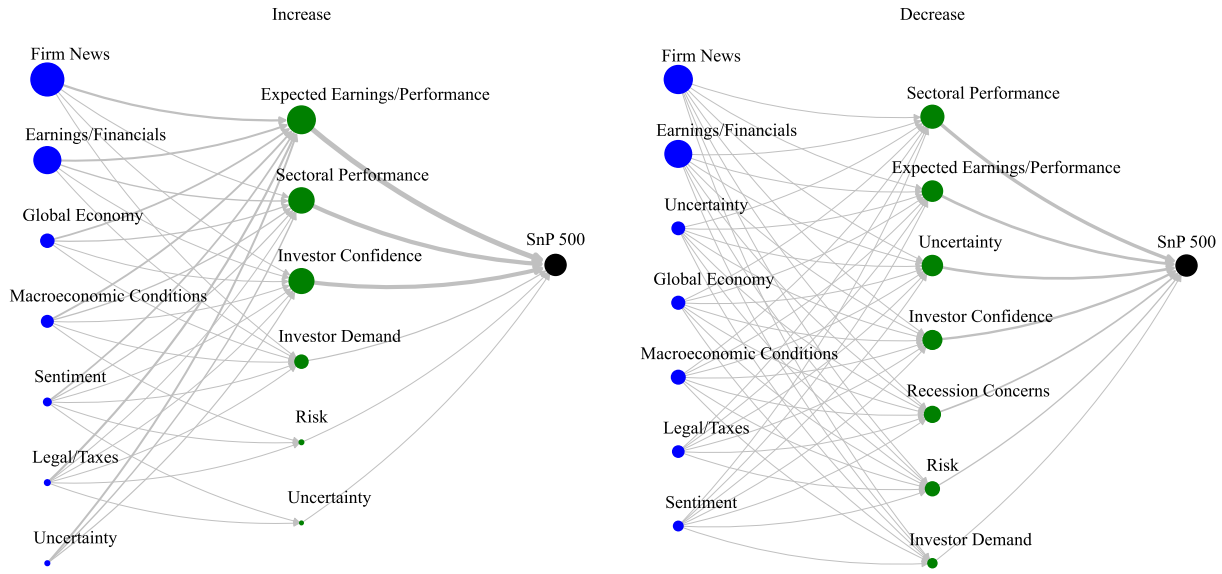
Increase

Firm News
Earnings/Financials
Global Economy
Macroeconomic Conditions
Sentiment
Legal/Taxes
Uncertainty

Expected Earnings/Performance
Sectoral Performance
Investor Confidence
Investor Demand
Risk
Uncertainty

SnP 500

Decrease

Firm News
Earnings/Financials
Uncertainty
Global Economy
Macroeconomic Conditions
Legal/Taxes
Sentiment

Sectoral Performance
Expected Earnings/Performance
Uncertainty
Investor Confidence
Recession Concerns
Risk
Investor Demand

SnP 500